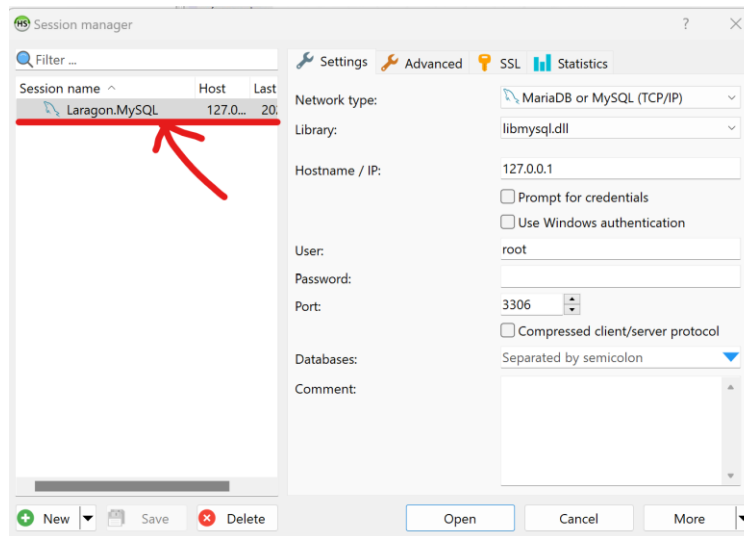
Session manager

?

Filter ...

| Session name | Host | Last |
|---|---|---|
| Laragon.MySQL | 127.0... | 20. |

Settings
Advanced
SSL
Statistics

Network type: MariaDB or MySQL (TCP/IP)
Library: libmysql.dll
Hostname / IP: 127.0.0.1
Prompt for credentials
Use Windows authentication
User: root
Password:
Port: 3306
Compressed client/server protocol
Databases: Separated by semicolon
Comment:

New
Save
Delete
Open
Cancel
More